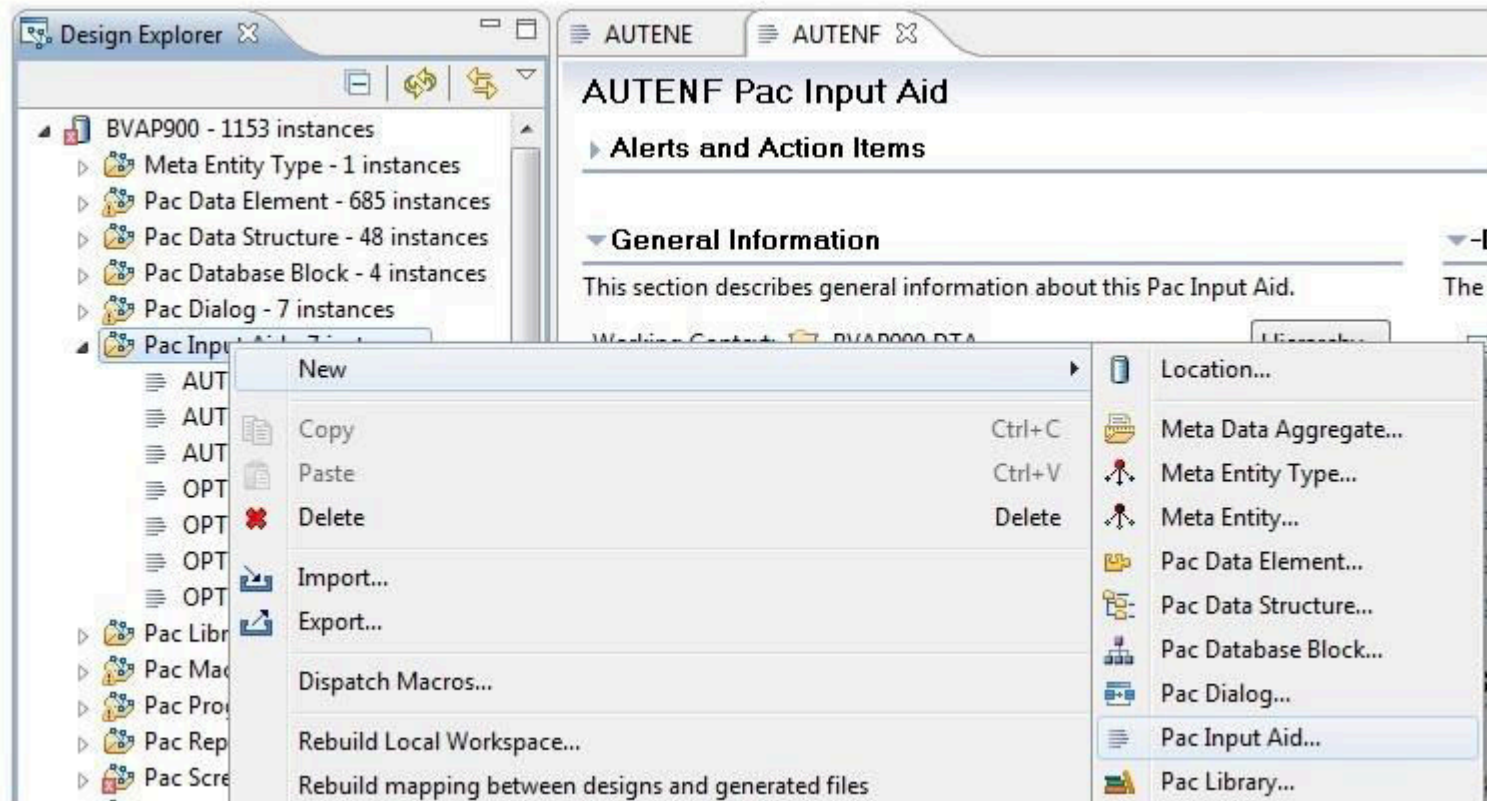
Design Explorer

BVAP900 - 1153 instances
Meta Entity Type - 1 instances
Pac Data Element - 685 instances
Pac Data Structure - 48 instances
Pac Database Block - 4 instances
Pac Dialog - 7 instances
Pac Input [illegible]
AUT
AUT
AUT
OPT
OPT
OPT
OPT
Pac Libr
Pac Mac
Pac Pro
Pac Rep
Pac Scre

AUTENE
AUTENF

AUTENF Pac Input Aid

Alerts and Action Items

General Information

This section describes general information about this Pac Input Aid.

Working Context: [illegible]

The

New
Copy Ctrl+C
Paste Ctrl+V
Delete Delete
Import...
Export...
Dispatch Macros...
Rebuild Local Workspace...
Rebuild mapping between designs and generated files

Location...
Meta Data Aggregate...
Meta Entity Type...
Meta Entity...
Pac Data Element...
Pac Data Structure...
Pac Database Block...
Pac Dialog...
Pac Input Aid...
Pac Library...